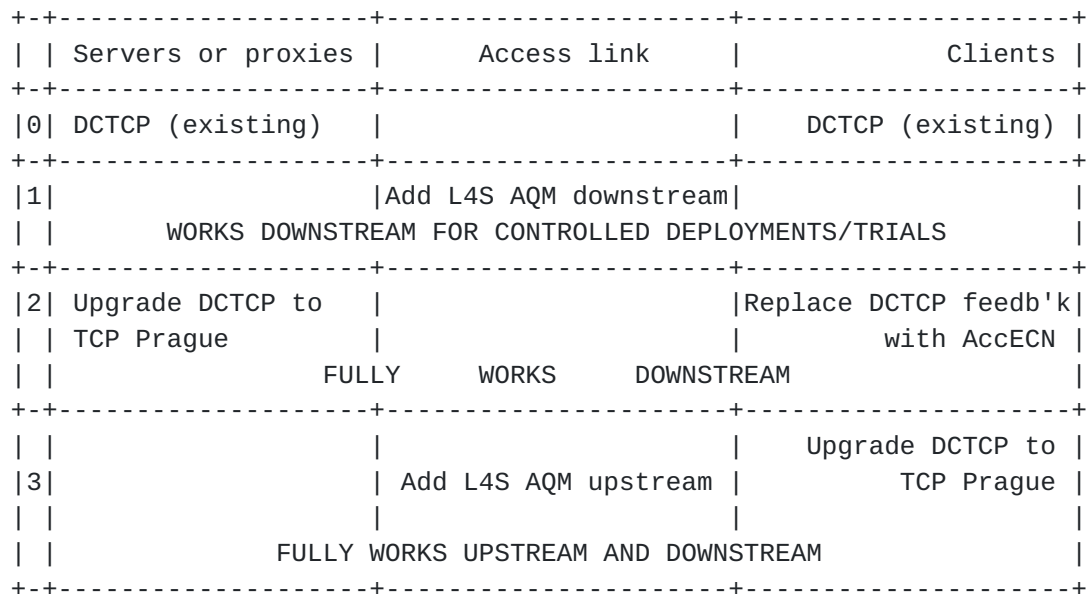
|   | Servers or proxies | Access link | Clients |
|---|---|---|---|
| 0 | DCTCP (existing) | | DCTCP (existing) |
| 1 | | Add L4S AQM downstream | |
| | WORKS DOWNSTREAM FOR CONTROLLED DEPLOYMENTS/TRIALS | | |
| 2 | Upgrade DCTCP to TCP Prague | | Replace DCTCP feedb'k with AccECN |
| | FULLY WORKS DOWNSTREAM | | |
| 3 | | Add L4S AQM upstream | Upgrade DCTCP to TCP Prague |
| | FULLY WORKS UPSTREAM AND DOWNSTREAM | | |